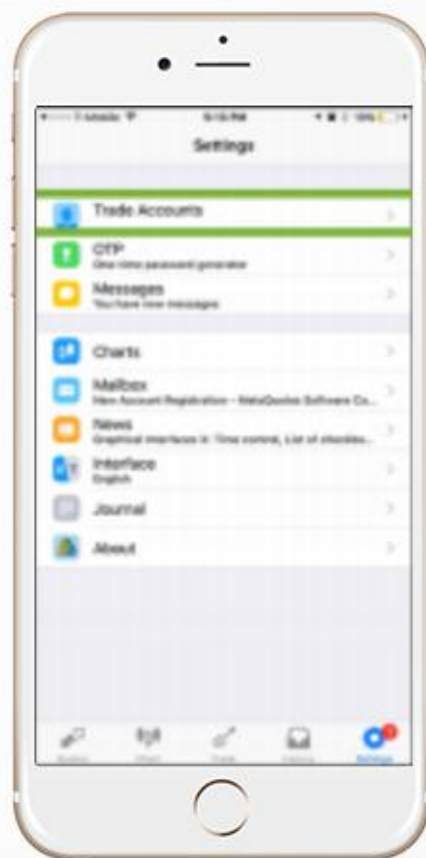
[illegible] T-Mobile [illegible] 5:15 PM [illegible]

Settings

Trade Accounts

OTP
One-time password generator

Messages
You have new messages

Charts

Mailbox
New Account Registration - MetaQuotes Software Co...

News
Graphical interfaces in Time control, List of checkbo...

Interface
English

Journal

About

Quotes Chart Trade History Settings